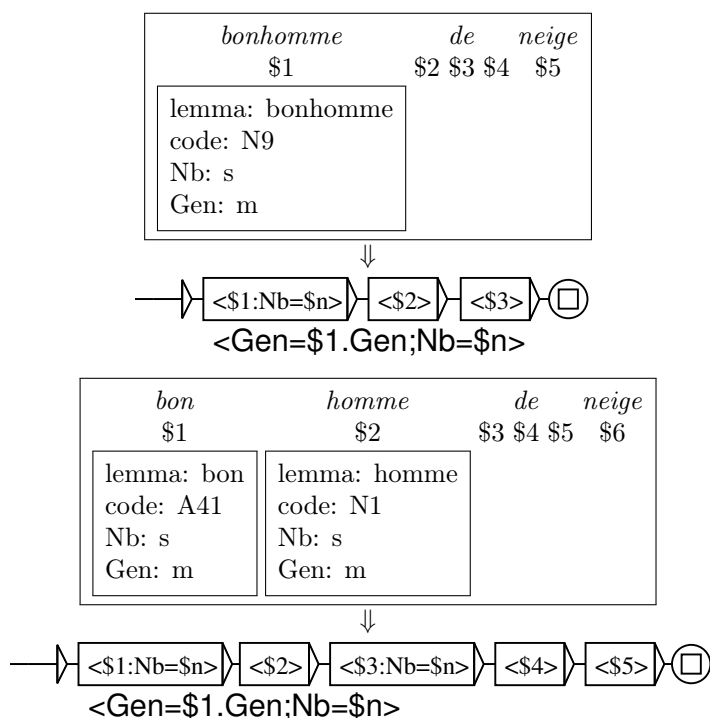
*bonhomme* *de* *neige*
\$1 \$2 \$3 \$4 \$5

lemma: bonhomme
code: N9
Nb: s
Gen: m

$\Downarrow$

<\$1:Nb=\$n> <\$2> <\$3>

<Gen=\$1.Gen;Nb=\$n>

*bon* *homme* *de* *neige*
\$1 \$2 \$3 \$4 \$5 \$6

lemma: bon
code: A41
Nb: s
Gen: m

lemma: homme
code: N1
Nb: s
Gen: m

$\Downarrow$

<\$1:Nb=\$n> <\$2> <\$3:Nb=\$n> <\$4> <\$5>

<Gen=\$1.Gen;Nb=\$n>